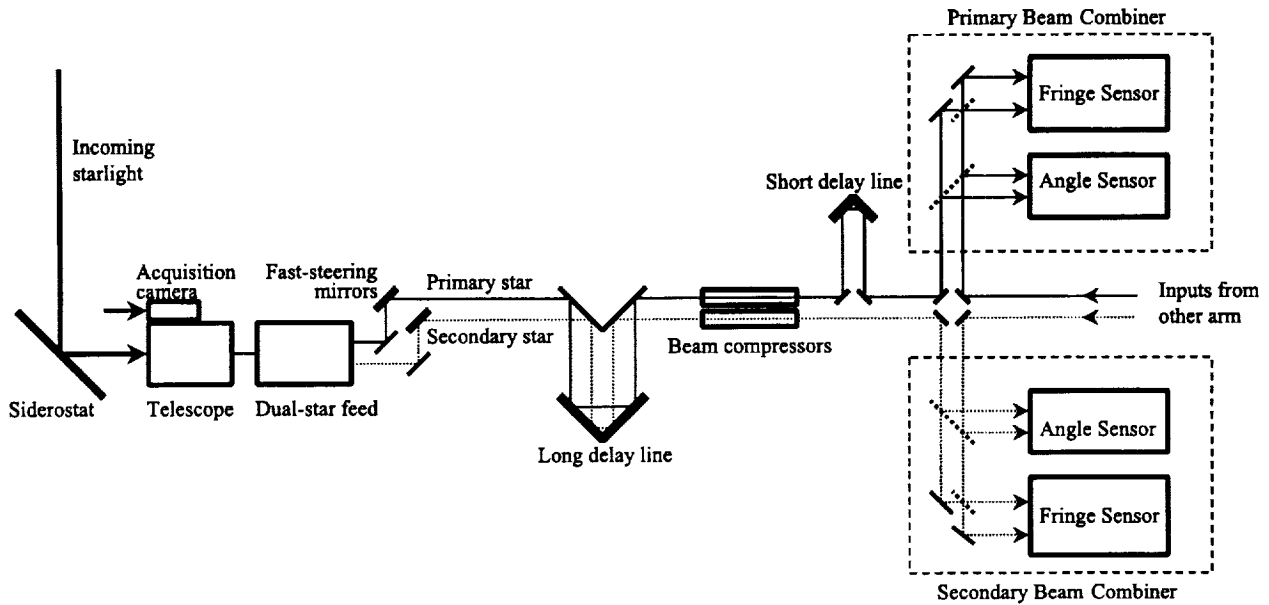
Primary Beam Combiner

Fringe Sensor

Angle Sensor

Incoming starlight

Short delay line

Acquisition camera

Fast-steering mirrors

Primary star

Inputs from other arm

Secondary star

Beam compressors

Siderostat

Telescope

Dual-star feed

Angle Sensor

Long delay line

Fringe Sensor

Secondary Beam Combiner